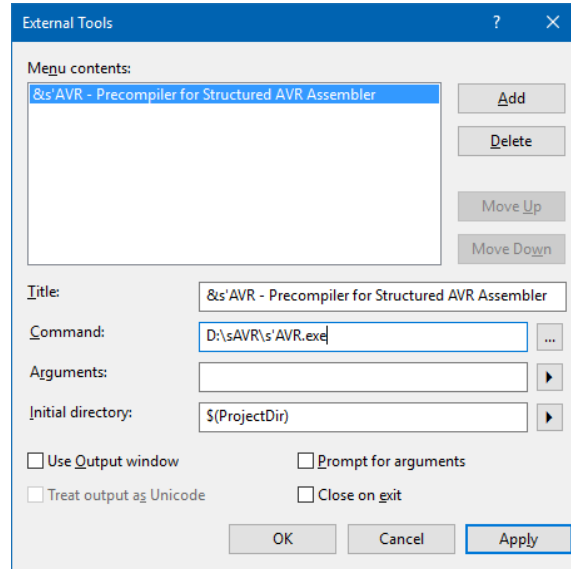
External Tools ? ✕

Menu contents:

&s'AVR - Precompiler for Structured AVR Assembler

Add

Delete

Move Up

Move Down

Title: &s'AVR - Precompiler for Structured AVR Assembler

Command: D:\sAVR\s'AVR.exe ...

Arguments: ▶

Initial directory: $(ProjectDir) ▶

Use Output window

Prompt for arguments

Treat output as Unicode

Close on exit

OK Cancel Apply